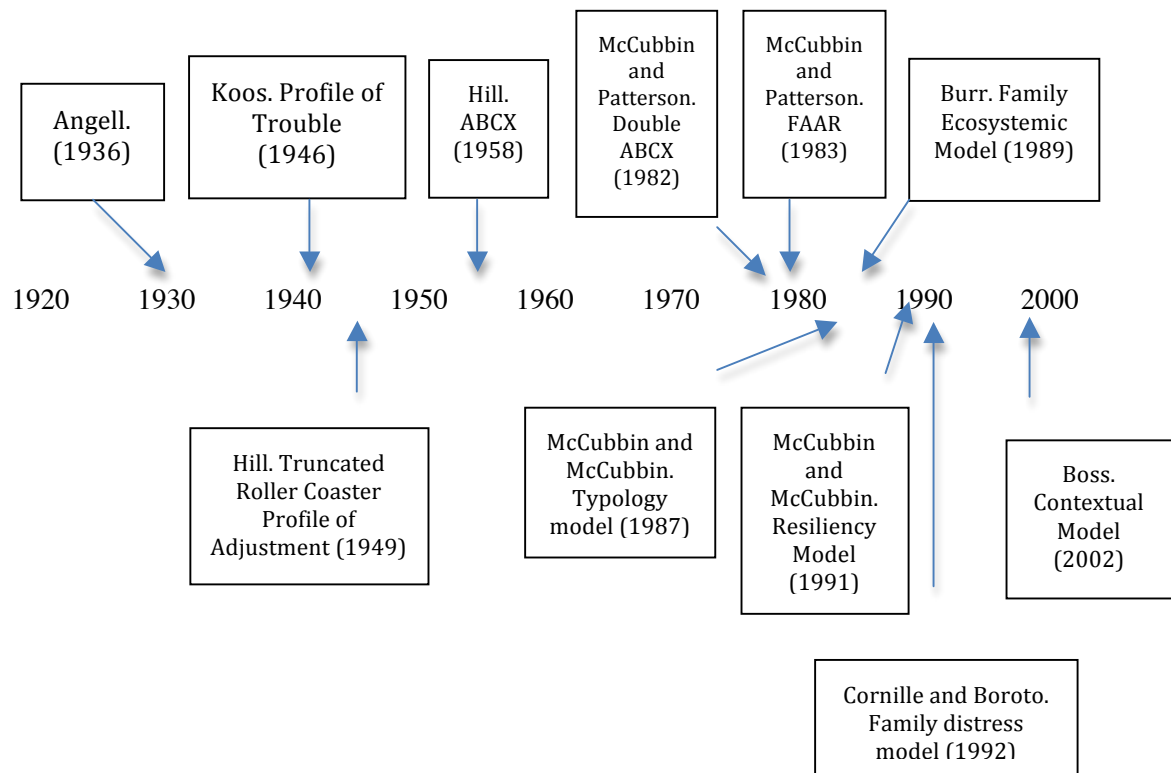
Angell. (1936)

Koos. Profile of Trouble (1946)

Hill. ABCX (1958)

McCubbin and Patterson. Double ABCX (1982)

McCubbin and Patterson. FAAR (1983)

Burr. Family Ecosystemic Model (1989)

1920 1930 1940 1950 1960 1970 1980 1990 2000

Hill. Truncated Roller Coaster Profile of Adjustment (1949)

McCubbin and McCubbin. Typology model (1987)

McCubbin and McCubbin. Resiliency Model (1991)

Boss. Contextual Model (2002)

Cornille and Boroto. Family distress model (1992)